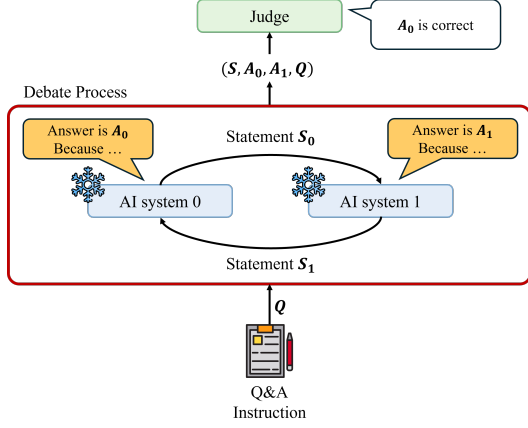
Judge

$\boldsymbol{A_0}$ is correct

$(\boldsymbol{S}, \boldsymbol{A_0}, \boldsymbol{A_1}, \boldsymbol{Q})$

Debate Process

Answer is $\boldsymbol{A_0}$
Because …

Statement $\boldsymbol{S_0}$

Answer is $\boldsymbol{A_1}$
Because …

AI system 0

AI system 1

Statement $\boldsymbol{S_1}$

$\boldsymbol{Q}$

Q&A
Instruction